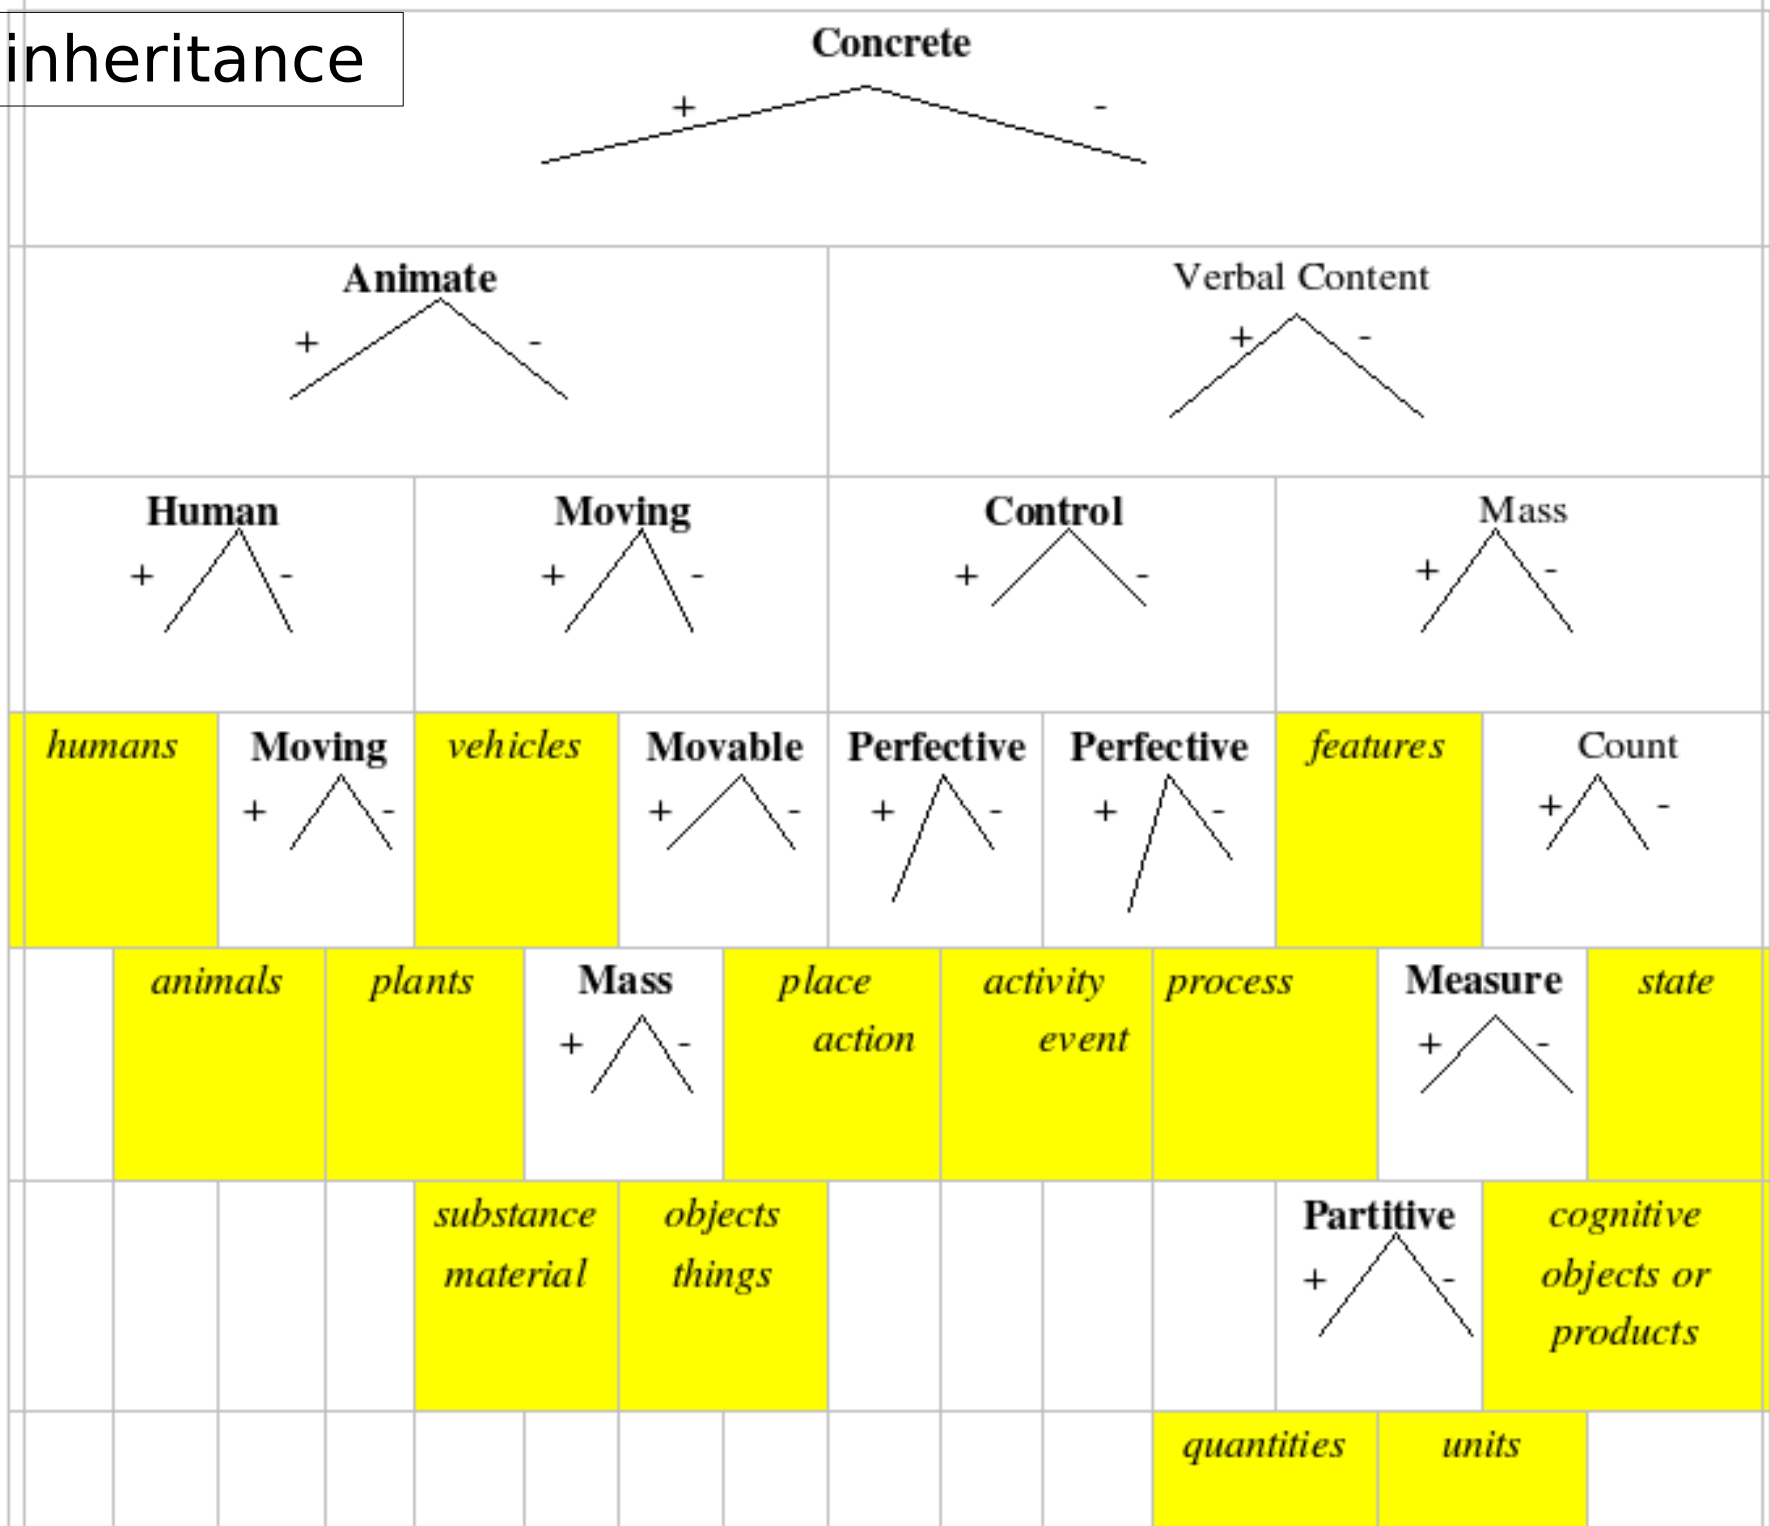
inheritance

Concrete
+ -

Animate
+ -

Verbal Content
+ -

Human
+ -

Moving
+ -

Control
+ -

Mass
+ -

humans

Moving
+ -

vehicles

Movable
+ -

Perfective
+ -

Perfective
+ -

features

Count
+ -

animals

plants

Mass
+ -

place action

activity event

process

Measure
+ -

state

substance material

objects things

Partitive
+ -

cognitive objects or products

quantities

units